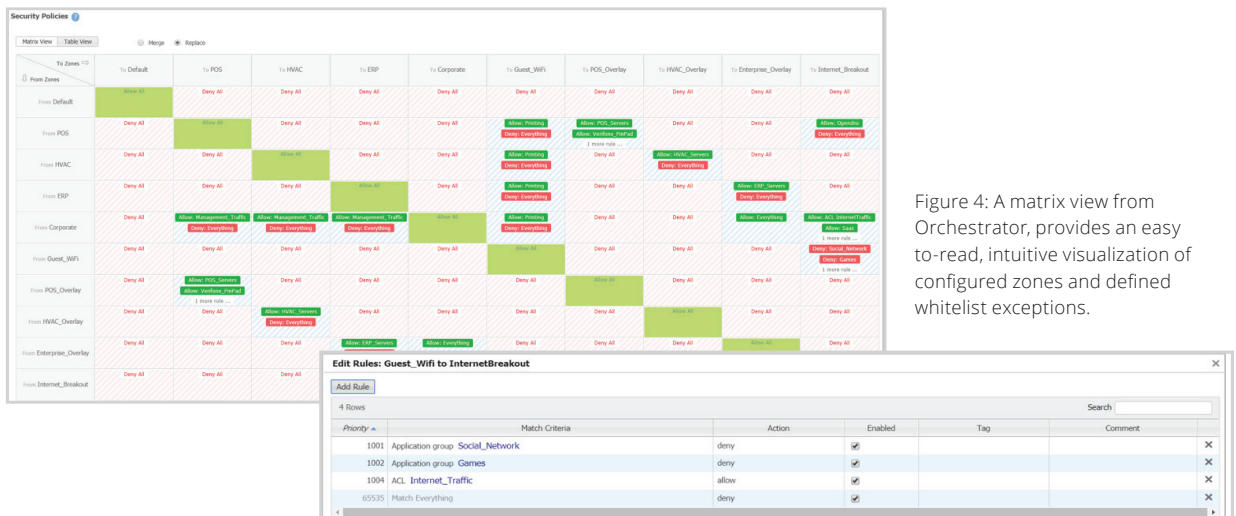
Security Policies ?

Matrix View | Table View    Merge    Replace

| To Zones ⇨ / From Zones | To Default | To POS | To HVAC | To ERP | To Corporate | To Guest_WiFi | To POS_Overlay | To HVAC_Overlay | To Enterprise_Overlay | To Internet_Breakout |
|---|---|---|---|---|---|---|---|---|---|---|
| From Default | Allow All | Deny All | Deny All | Deny All | Deny All | Deny All | Deny All | Deny All | Deny All | Deny All |
| From POS | Deny All | Allow All | Deny All | Deny All | Deny All | Allow: Printing Deny: Everything | Allow: POS_Servers Allow: Verifone_PinPad 1 more rule ... | Deny All | Deny All | Allow: Opendns Deny: Everything |
| From HVAC | Deny All | Deny All | Allow All | Deny All | Deny All | Allow: Printing Deny: Everything | Deny All | Allow: HVAC_Servers Deny: Everything | Deny All | Deny All |
| From ERP | Deny All | Deny All | Deny All | Allow All | Deny All | Allow: Printing Deny: Everything | Deny All | Deny All | Allow: ERP_Servers Deny: Everything | Deny All |
| From Corporate | Deny All | Allow: Management_Traffic Deny: Everything | Allow: Management_Traffic Deny: Everything | Allow: Management_Traffic Deny: Everything | Allow All | Allow: Printing Deny: Everything | Deny All | Deny All | Allow: Everything | Allow: ACL_InternetTraffic Allow: Saas 1 more rule ... |
| From Guest_WiFi | Deny All | Deny All | Deny All | Deny All | Deny All | Allow All | Deny All | Deny All | Deny All | Deny: Social_Network Deny: Games 1 more rule ... |
| From POS_Overlay | Deny All | Allow: POS_Servers Allow: Verifone_PinPad 1 more rule ... | Deny All | Deny All | Deny All | Deny All | Allow All | Deny All | Deny All | Deny All |
| From HVAC_Overlay | Deny All | Deny All | Allow: HVAC_Servers Deny: Everything | Deny All | Deny All | Deny All | Deny All | Allow All | Deny All | Deny All |
| From Enterprise_Overlay | Deny All | Deny All | Deny All | Allow: ERP_Servers | Allow: Everything | Deny All | Deny All | Deny All | Allow All | Deny All |
| From Internet_Breakout | Deny All | Deny All | Deny All | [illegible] | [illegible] | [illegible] | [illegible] | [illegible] | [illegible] | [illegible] |

Figure 4: A matrix view from Orchestrator, provides an easy to-read, intuitive visualization of configured zones and defined whitelist exceptions.

Edit Rules: Guest_Wifi to InternetBreakout ×

Add Rule

4 Rows    Search

| Priority ▲ | Match Criteria | Action | Enabled | Tag | Comment | |
|---|---|---|---|---|---|---|
| 1001 | Application group Social_Network | deny | ✔ | | | ✕ |
| 1002 | Application group Games | deny | ✔ | | | ✕ |
| 1004 | ACL Internet_Traffic | allow | ✔ | | | ✕ |
| 65535 | Match Everything | deny | ✔ | | | ✕ |